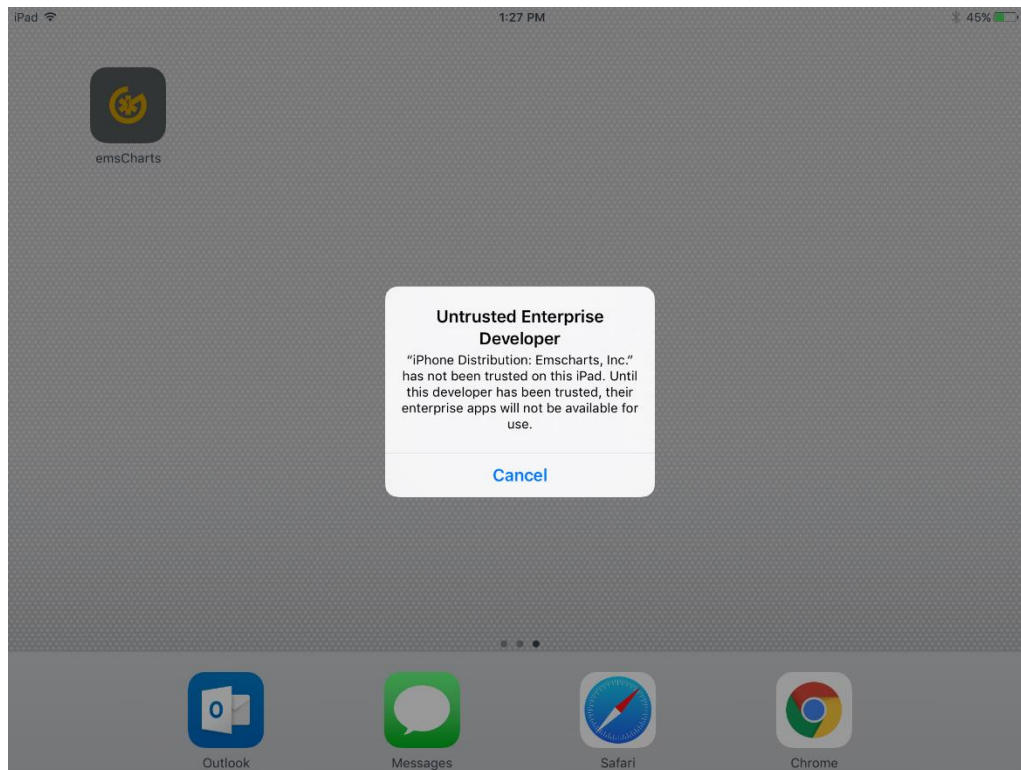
iPad

1:27 PM

45%

emsCharts

Untrusted Enterprise Developer

"iPhone Distribution: Emscharts, Inc." has not been trusted on this iPad. Until this developer has been trusted, their enterprise apps will not be available for use.

Cancel

O

Outlook

Messages

Safari

Chrome